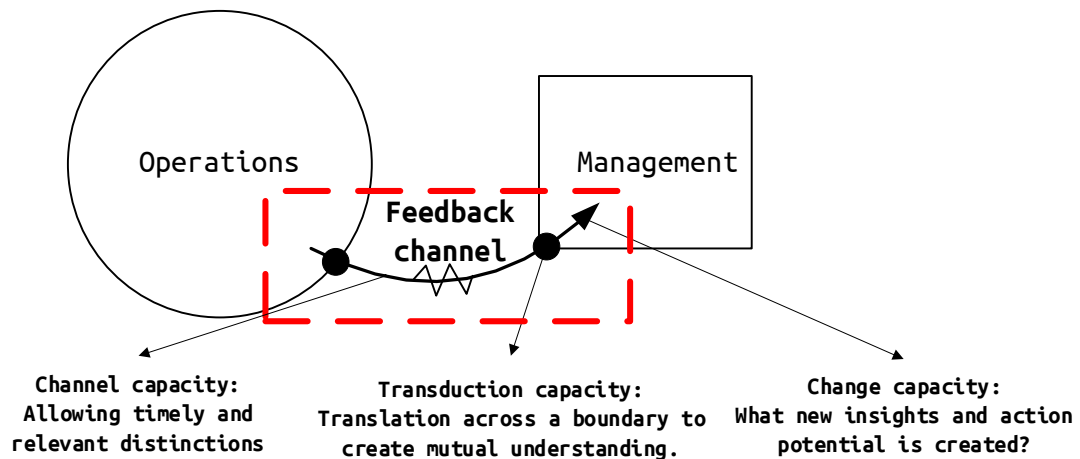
Operations

Management

Feedback channel

Channel capacity:
Allowing timely and relevant distinctions

Transduction capacity:
Translation across a boundary to create mutual understanding.

Change capacity:
What new insights and action potential is created?